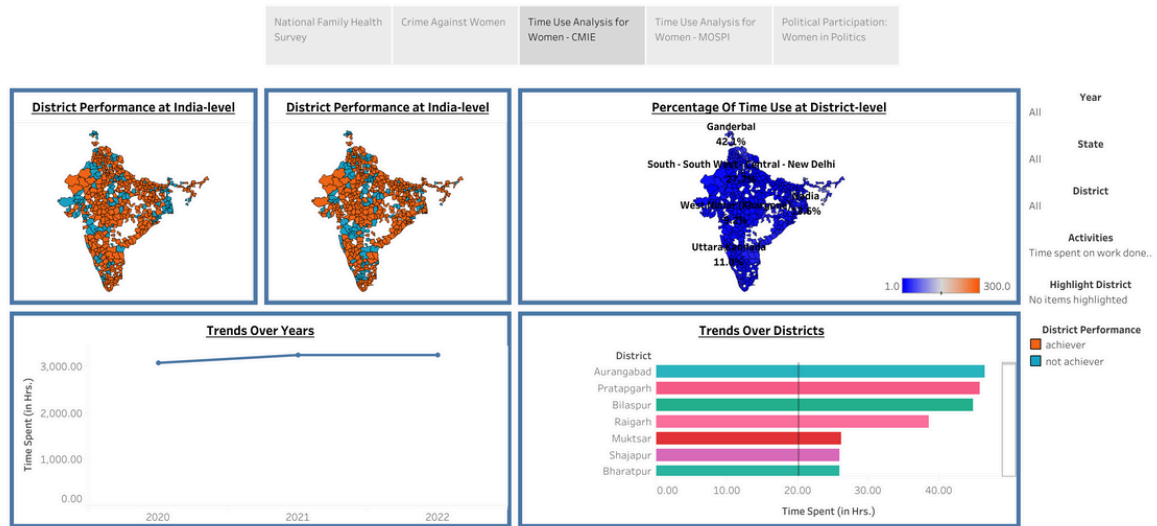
National Family Health Survey | Crime Against Women | Time Use Analysis for Women - CMIE | Time Use Analysis for Women - MOSPI | Political Participation: Women in Politics

District Performance at India-level

District Performance at India-level

Percentage Of Time Use at District-level

Ganderbal
42.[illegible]%

South - South West - Central - New Delhi
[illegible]

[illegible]dia
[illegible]6%

We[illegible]

Uttara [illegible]
11.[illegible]%

1.0
300.0

Year
All

State
All

District
All

Activities
Time spent on work done..

Highlight District
No items highlighted

District Performance
achiever
not achiever

Trends Over Years

Time Spent (in Hrs.)
3,000.00
2,000.00
1,000.00
0.00
2020
2021
2022

Trends Over Districts

District
Aurangabad
Pratapgarh
Bilaspur
Raigarh
Muktsar
Shajapur
Bharatpur

0.00
10.00
20.00
30.00
40.00
Time Spent (in Hrs.)